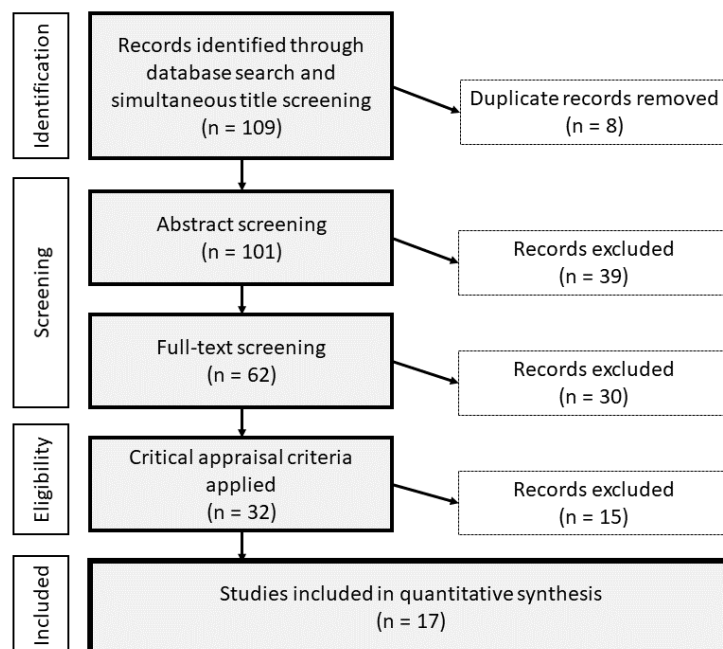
Identification

Records identified through database search and simultaneous title screening (n = 109)

Duplicate records removed (n = 8)

Screening

Abstract screening (n = 101)

Records excluded (n = 39)

Full-text screening (n = 62)

Records excluded (n = 30)

Eligibility

Critical appraisal criteria applied (n = 32)

Records excluded (n = 15)

Included

Studies included in quantitative synthesis (n = 17)